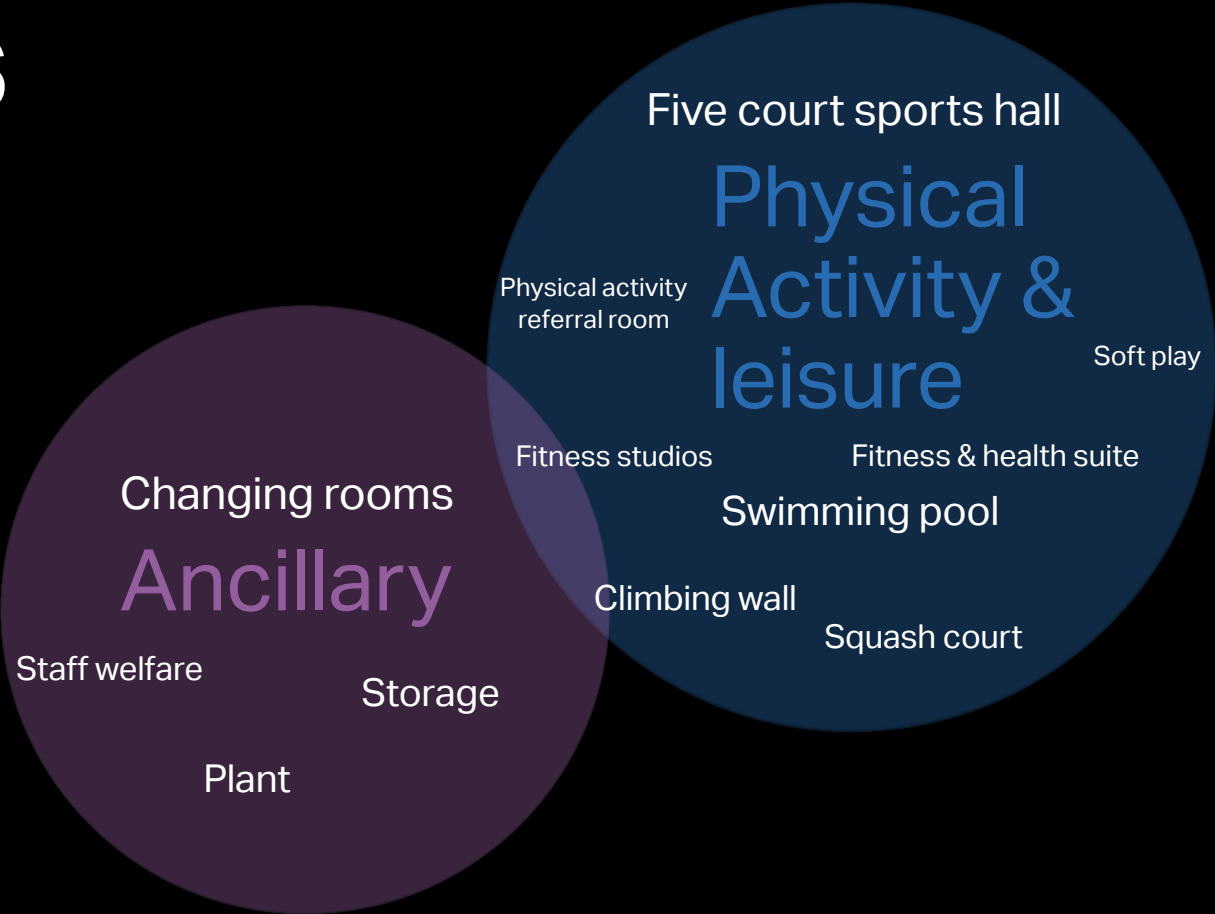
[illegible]

Five court sports hall

Physical Activity & leisure

Physical activity referral room

Soft play

Fitness studios

Fitness & health suite

Swimming pool

Climbing wall

Squash court

Changing rooms

Ancillary

Staff welfare

Storage

Plant